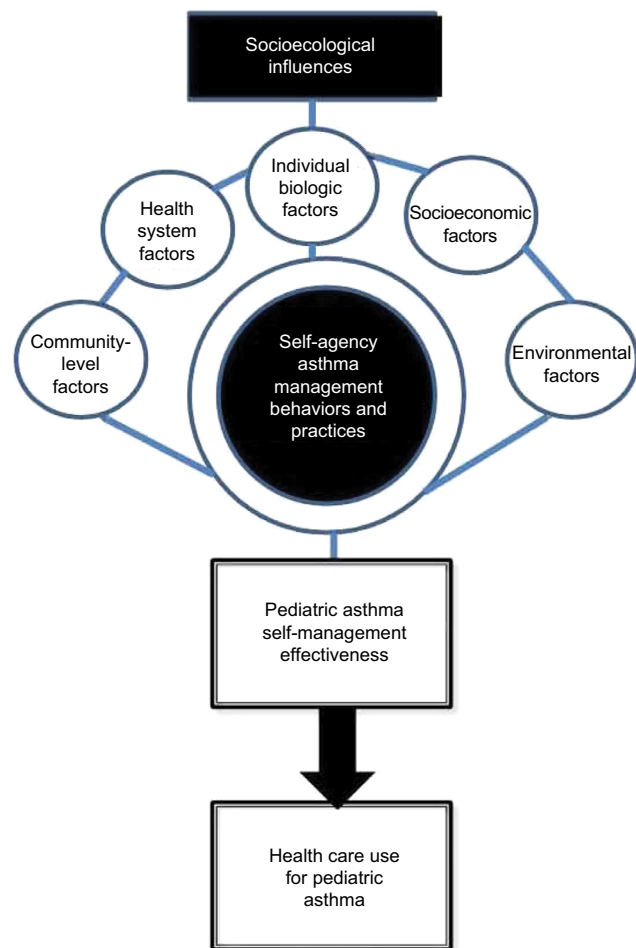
Socioecological influences

Health system factors

Individual biologic factors

Socioeconomic factors

Community-level factors

Self-agency asthma management behaviors and practices

Environmental factors

Pediatric asthma self-management effectiveness

Health care use for pediatric asthma